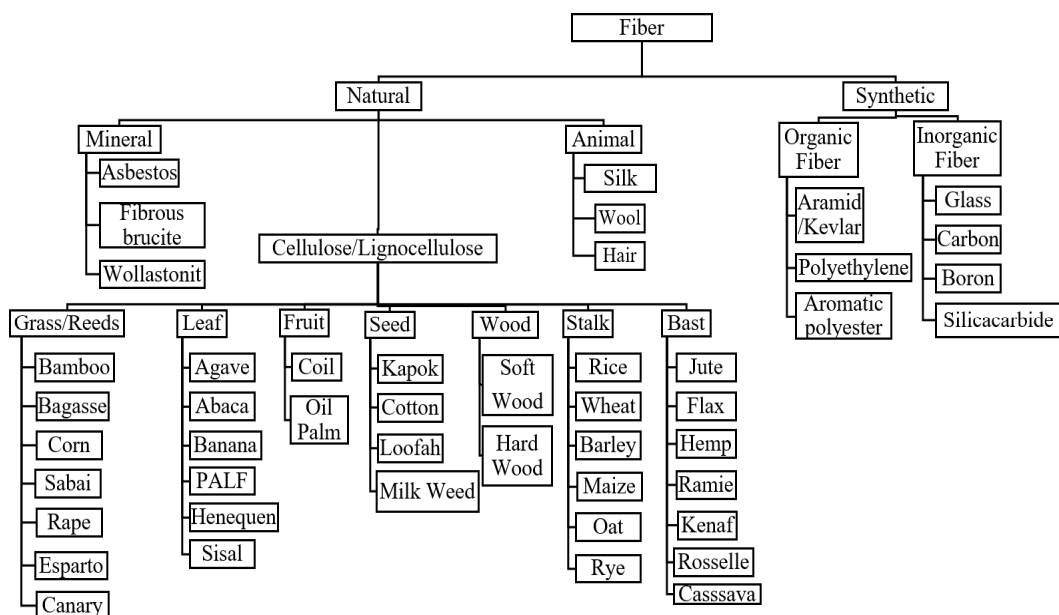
Fiber

Natural

Synthetic

Mineral

Asbestos

Fibrous brucite

Wollastonit

Cellulose/Lignocellulose

Animal

Silk

Wool

Hair

Organic Fiber

Aramid /Kevlar

Polyethylene

Aromatic polyester

Inorganic Fiber

Glass

Carbon

Boron

Silicacarbide

Grass/Reeds

Bamboo

Bagasse

Corn

Sabai

Rape

Esparto

Canary

Leaf

Agave

Abaca

Banana

PALF

Henequen

Sisal

Fruit

Coil

Oil Palm

Seed

Kapok

Cotton

Loofah

Milk Weed

Wood

Soft Wood

Hard Wood

Stalk

Rice

Wheat

Barley

Maize

Oat

Rye

Bast

Jute

Flax

Hemp

Ramie

Kenaf

Rosselle

Casssava